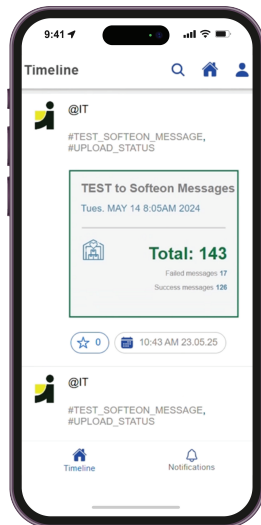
9:41

Timeline

@IT

#TEST_SOFTEON_MESSAGE, #UPLOAD_STATUS

TEST to Softeon Messages

Tues. MAY 14 8:05AM 2024

Total: 143

Failed messages 17

Success messages 126

0

10:43 AM 23.05.25

@IT

#TEST_SOFTEON_MESSAGE, #UPLOAD_STATUS

Timeline

Notifications